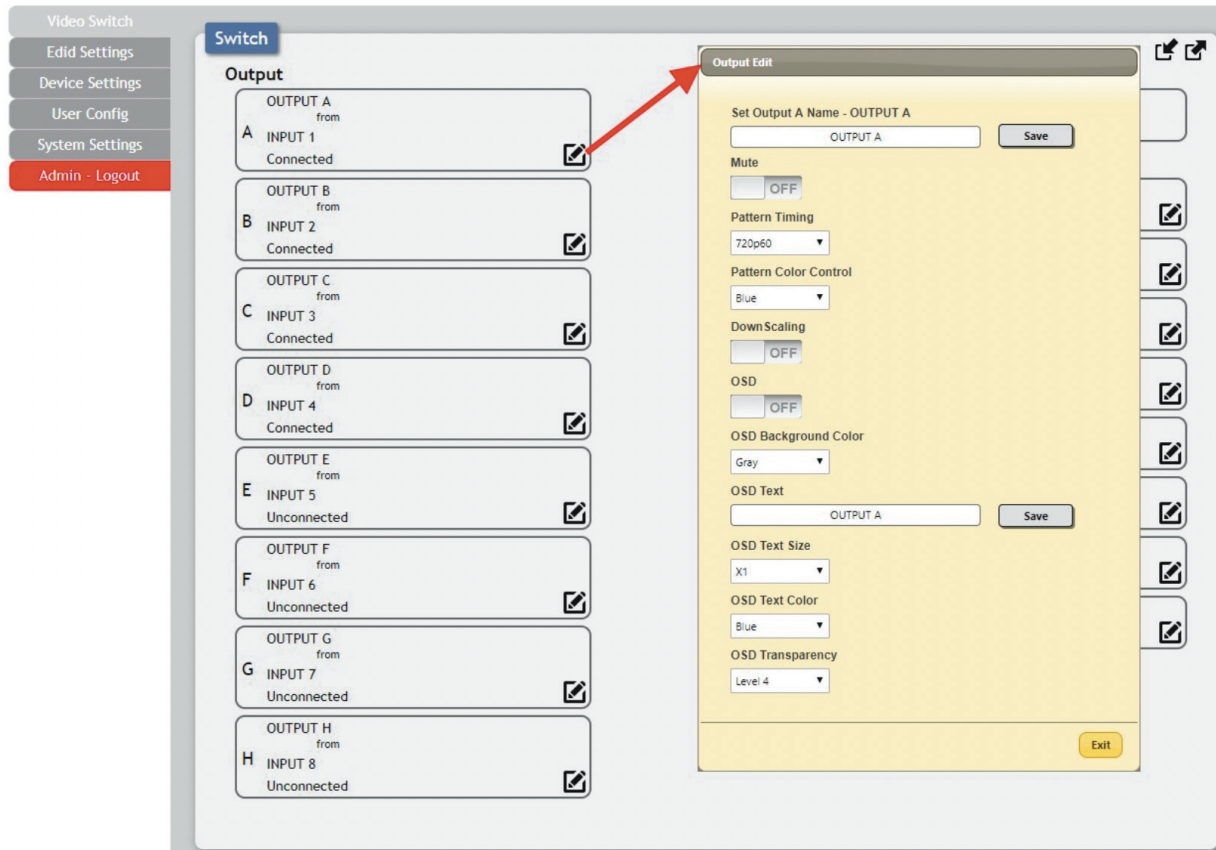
Video Switch
Edid Settings
Device Settings
User Config
System Settings
Admin - Logout

Switch

Output

A
OUTPUT A
from
INPUT 1
Connected

B
OUTPUT B
from
INPUT 2
Connected

C
OUTPUT C
from
INPUT 3
Connected

D
OUTPUT D
from
INPUT 4
Connected

E
OUTPUT E
from
INPUT 5
Unconnected

F
OUTPUT F
from
INPUT 6
Unconnected

G
OUTPUT G
from
INPUT 7
Unconnected

H
OUTPUT H
from
INPUT 8
Unconnected

Output Edit

Set Output A Name - OUTPUT A
OUTPUT A
Save

Mute
OFF

Pattern Timing
720p60

Pattern Color Control
Blue

DownScaling
OFF

OSD
OFF

OSD Background Color
Gray

OSD Text
OUTPUT A
Save

OSD Text Size
X1

OSD Text Color
Blue

OSD Transparency
Level 4

Exit